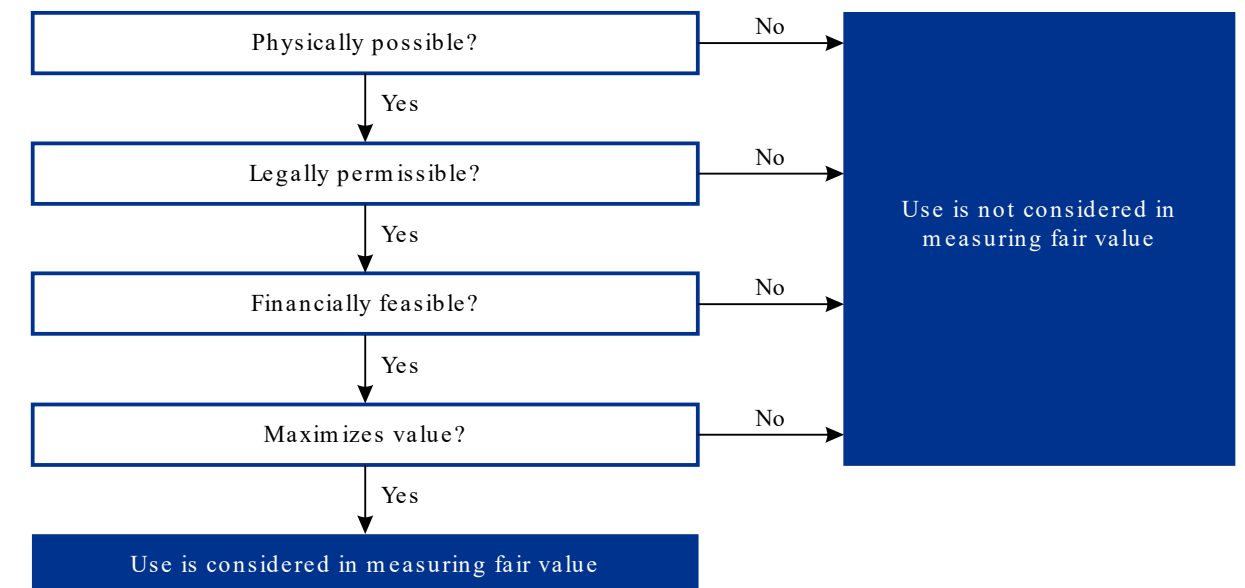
Physically possible?

No

Yes

Legally permissible?

No

Yes

Financially feasible?

No

Yes

Maximizes value?

No

Yes

Use is not considered in measuring fair value

Use is considered in measuring fair value